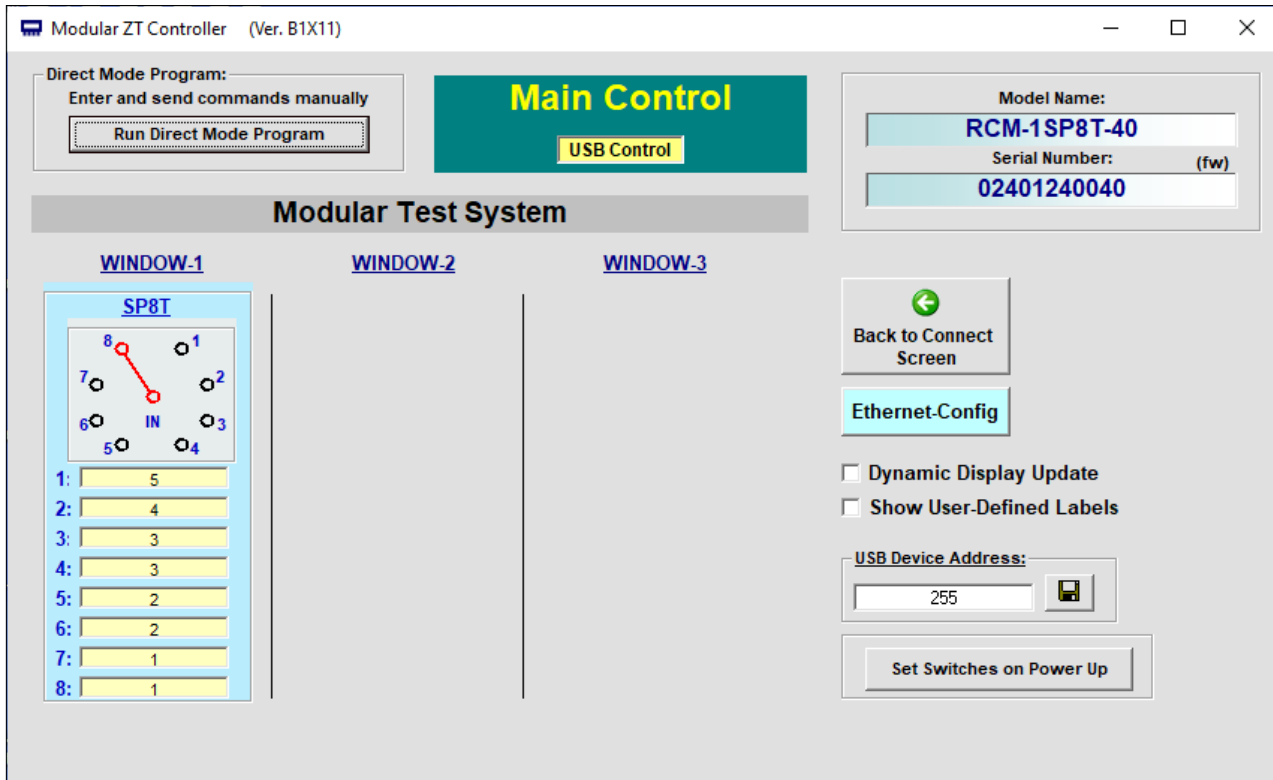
Modular ZT Controller (Ver. B1X11)

Direct Mode Program:
Enter and send commands manually
Run Direct Mode Program

Main Control
USB Control

Model Name:
RCM-1SP8T-40
Serial Number:
(fw)
02401240040

Modular Test System

WINDOW-1
WINDOW-2
WINDOW-3

SP8T
8
1
7
2
6
IN
3
5
4

1: 5
2: 4
3: 3
4: 3
5: 2
6: 2
7: 1
8: 1

Back to Connect Screen

Ethernet-Config

Dynamic Display Update
Show User-Defined Labels

USB Device Address:
255

Set Switches on Power Up